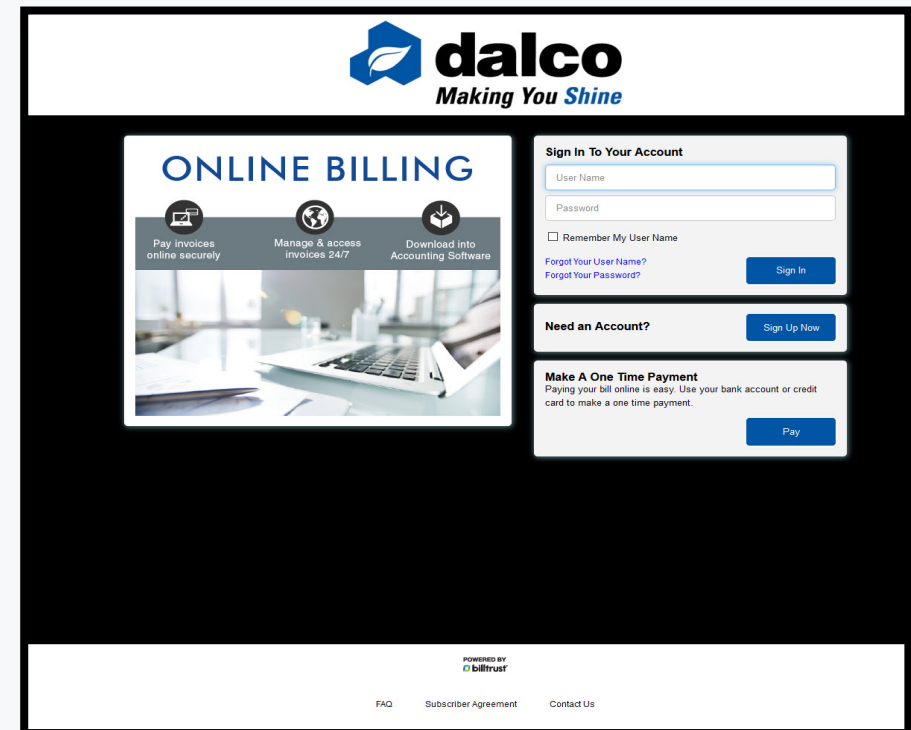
dalco
Making You Shine

ONLINE BILLING

Pay invoices online securely

Manage & access invoices 24/7

Download into Accounting Software

Sign In To Your Account

User Name

Password

Remember My User Name

Forgot Your User Name?
Forgot Your Password?

Sign In

Need an Account?

Sign Up Now

Make A One Time Payment
Paying your bill online is easy. Use your bank account or credit card to make a one time payment.

Pay

POWERED BY
billtrust

FAQ

Subscriber Agreement

Contact Us